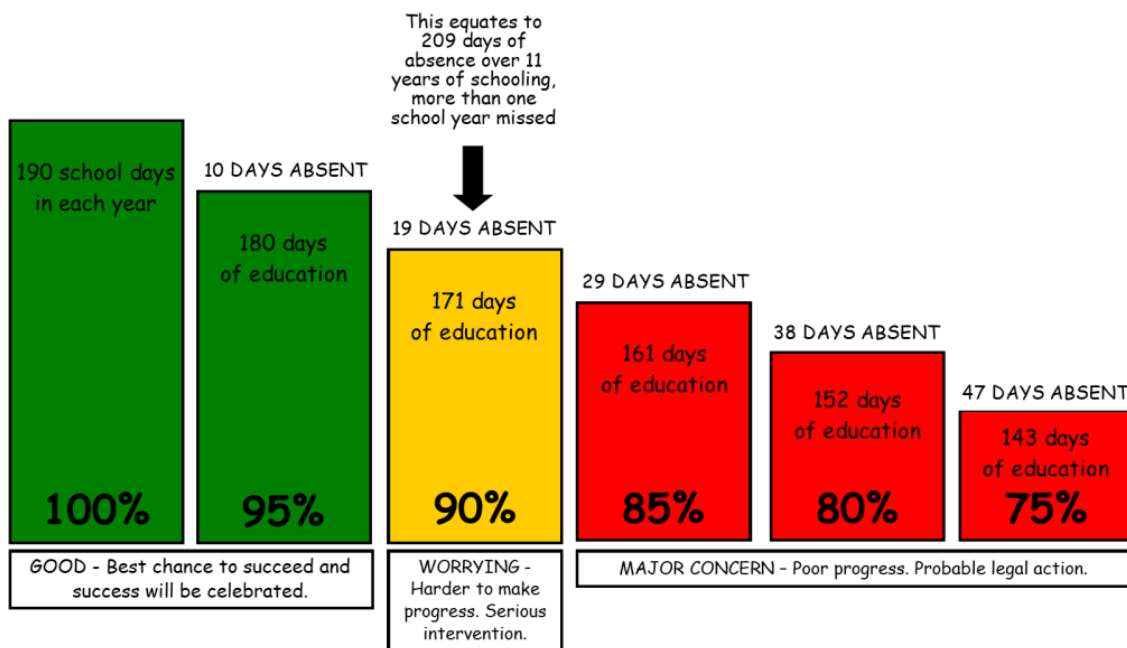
This equates to 209 days of absence over 11 years of schooling, more than one school year missed

190 school days in each year

100%

10 DAYS ABSENT

180 days of education

95%

19 DAYS ABSENT

171 days of education

90%

29 DAYS ABSENT

161 days of education

85%

38 DAYS ABSENT

152 days of education

80%

47 DAYS ABSENT

143 days of education

75%

GOOD - Best chance to succeed and success will be celebrated.

WORRYING - Harder to make progress. Serious intervention.

MAJOR CONCERN – Poor progress. Probable legal action.